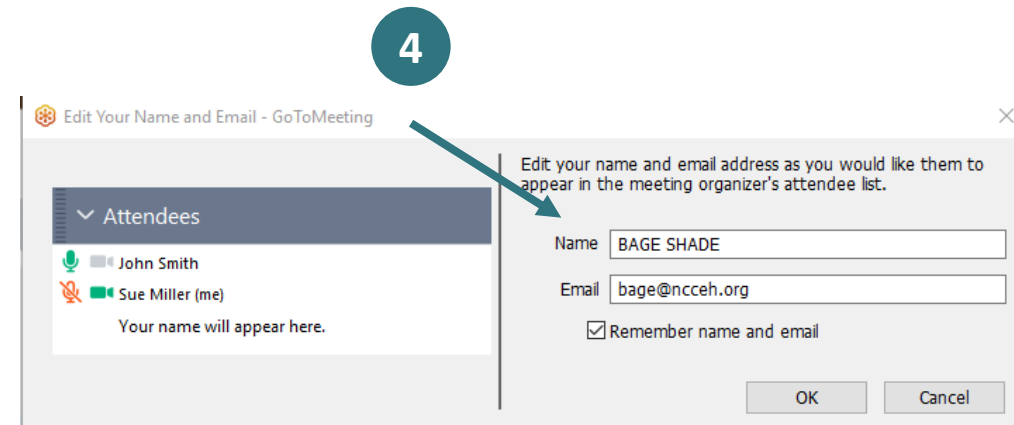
4

Edit Your Name and Email - GoToMeeting

Attendees

John Smith

Sue Miller (me)

Your name will appear here.

Edit your name and email address as you would like them to appear in the meeting organizer's attendee list.

Name BAGE SHADE

Email bage@ncceh.org

Remember name and email

OK

Cancel